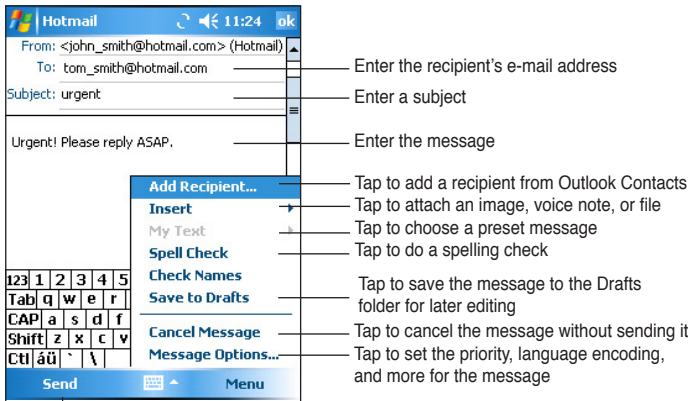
Hotmail 11:24 ok

From: <john_smith@hotmail.com> (Hotmail)
To: tom_smith@hotmail.com
Subject: urgent

Urgent! Please reply ASAP.

Add Recipient...
Insert
My Text
Spell Check
Check Names
Save to Drafts
Cancel Message
Message Options...

123 1 2 3 4 5
Tab q w e r
CAP a s d f
Shift z x c v
Ctl áü ` \

Send
Menu

Enter the recipient's e-mail address
Enter a subject
Enter the message
Tap to add a recipient from Outlook Contacts
Tap to attach an image, voice note, or file
Tap to choose a preset message
Tap to do a spelling check
Tap to save the message to the Drafts folder for later editing
Tap to cancel the message without sending it
Tap to set the priority, language encoding, and more for the message